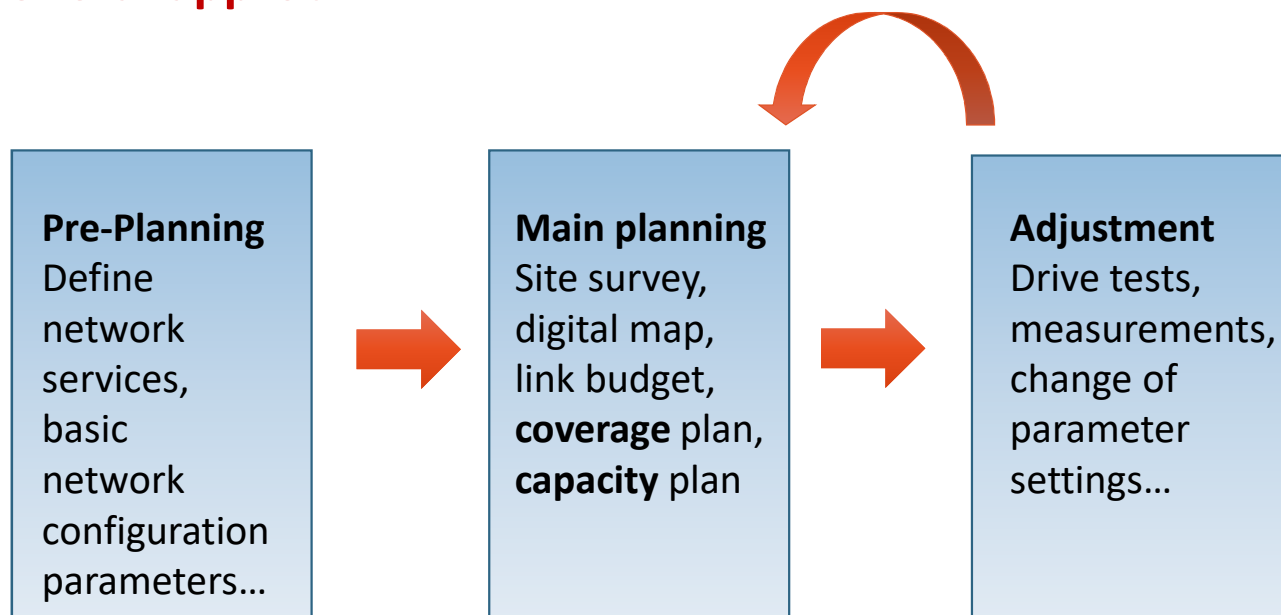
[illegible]

**Pre-Planning**
Define network services, basic network configuration parameters…

**Main planning**
Site survey, digital map, link budget, **coverage** plan, **capacity** plan

**Adjustment**
Drive tests, measurements, change of parameter settings…